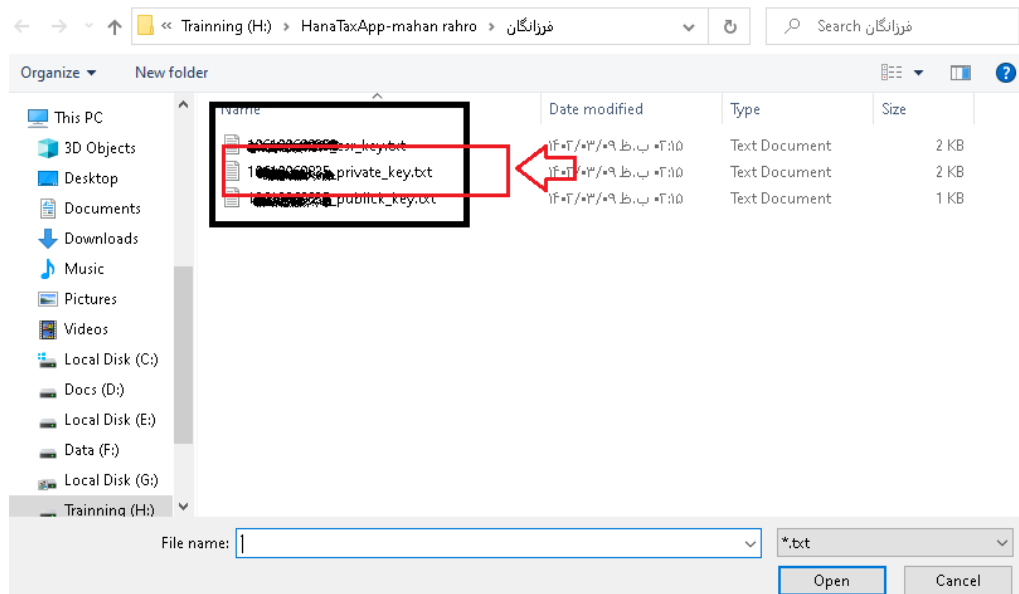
« Trainning (H:) › HanaTaxApp-mahan rahro › فرزانگان

Search فرزانگان

Organize ▾ New folder

This PC
3D Objects
Desktop
Documents
Downloads
Music
Pictures
Videos
Local Disk (C:)
Docs (D:)
Local Disk (E:)
Data (F:)
Local Disk (G:)
Trainning (H:)

| Name | Date modified | Type | Size |
|---|---|---|---|
| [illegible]csr_key.txt | ۱۴۰۲/۰۳/۰۹ ب.ظ ۰۲:۱۵ | Text Document | 2 KB |
| 1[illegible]_private_key.txt | ۱۴۰۲/۰۳/۰۹ ب.ظ ۰۲:۱۵ | Text Document | 2 KB |
| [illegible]_publick_key.txt | ۱۴۰۲/۰۳/۰۹ ب.ظ ۰۲:۱۵ | Text Document | 1 KB |

File name:
*.txt
Open
Cancel